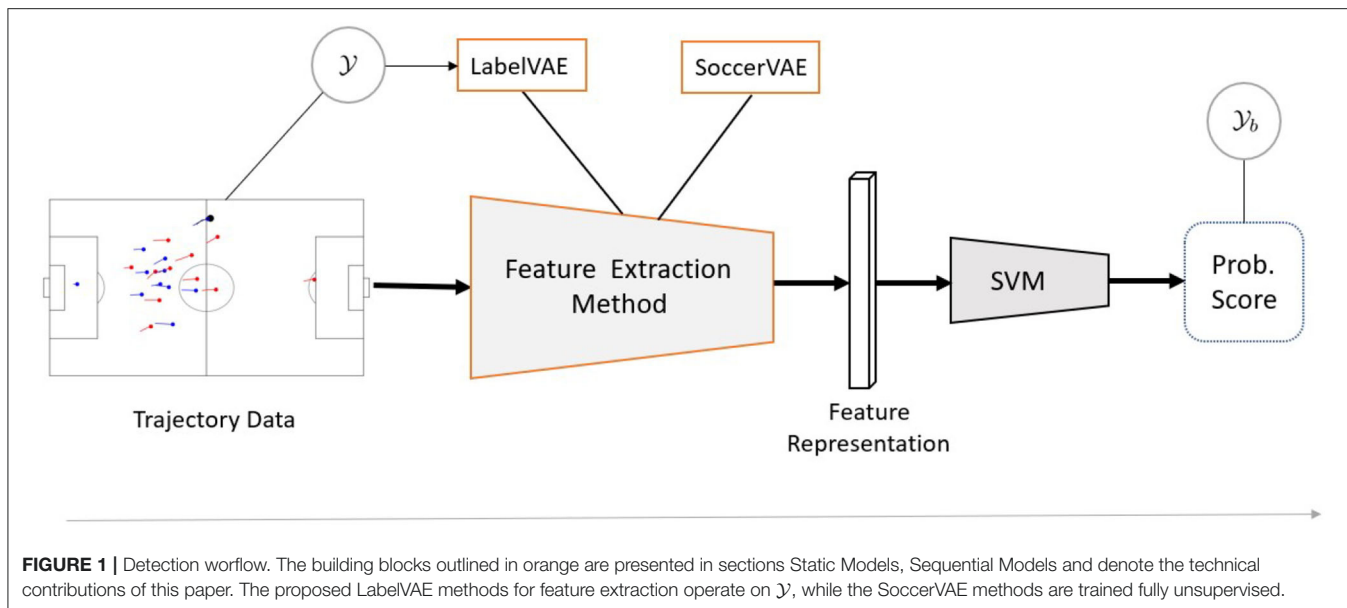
$\mathcal{Y}$

LabelVAE

SoccerVAE

$\mathcal{Y}_b$

Feature Extraction Method

SVM

Prob. Score

Trajectory Data

Feature Representation

**FIGURE 1 |** Detection worflow. The building blocks outlined in orange are presented in sections Static Models, Sequential Models and denote the technical contributions of this paper. The proposed LabelVAE methods for feature extraction operate on $\mathcal{Y}$, while the SoccerVAE methods are trained fully unsupervised.